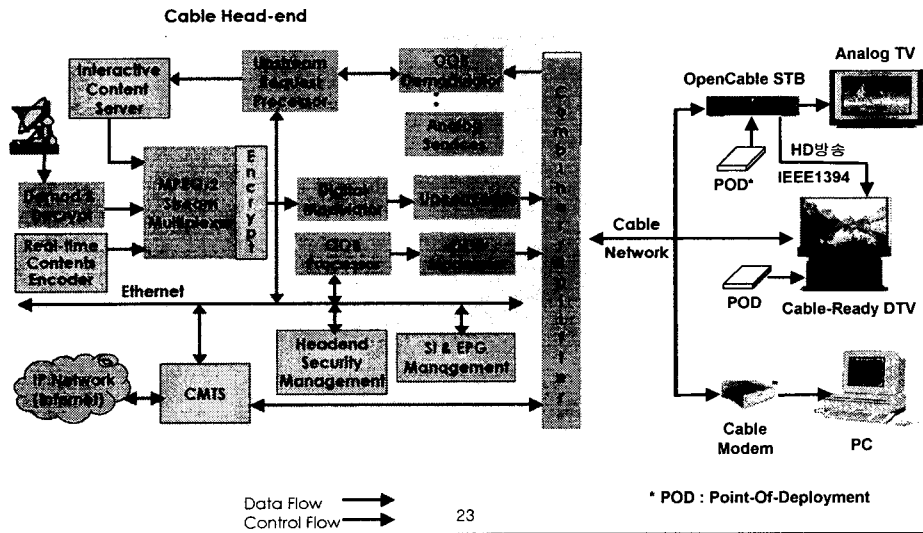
Cable Head-end

Interactive Content Server

Upstream Request Processor

QDJ Demodulator

Analog Sources

Demod & Decrypt

MPEG/2 Stream Multiplexer

E n c r y p t

Digital Modulator

Upconverter

Real-time Contents Encoder

QDJ Encoder

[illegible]

Ethernet

C o m b i n e r / S p l i t t e r

Headend Security Management

SI & EPG Management

IP Network (Internet)

CMTS

OpenCable STB

Analog TV

POD*

HD방송

IEEE1394

Cable Network

POD

Cable-Ready DTV

Cable Modem

PC

Data Flow

Control Flow

23

* POD : Point-Of-Deployment